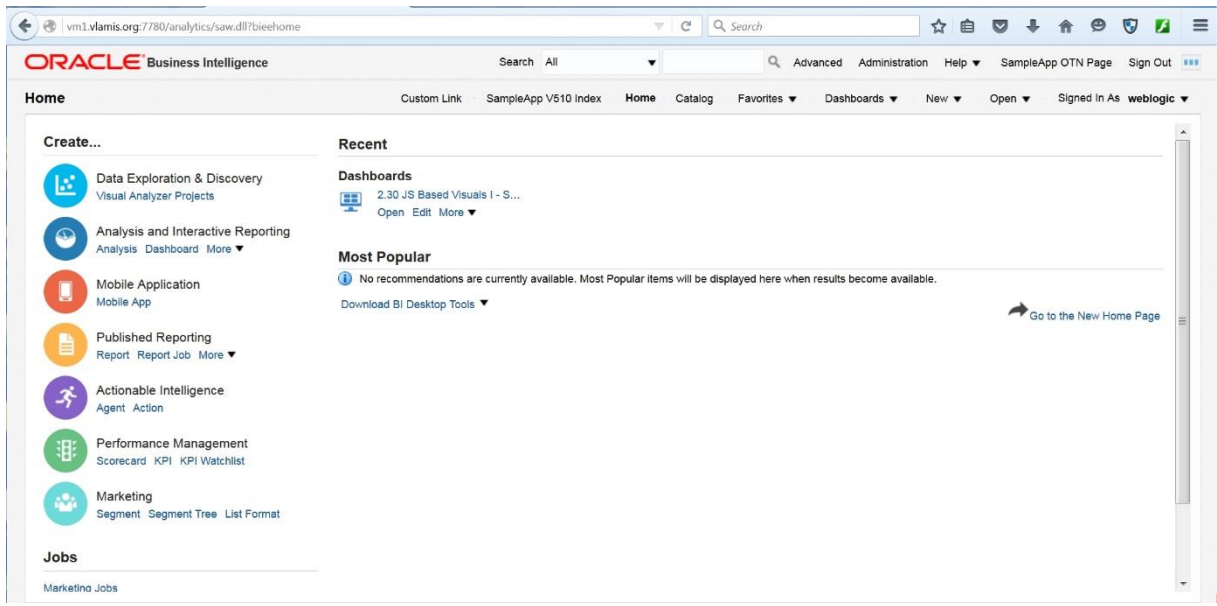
vm1.vlamis.org:7780/analytics/saw.dll?bieehome

Search

ORACLE Business Intelligence

Search All

Advanced Administration Help ▼ SampleApp OTN Page Sign Out

Home

Custom Link SampleApp V510 Index Home Catalog Favorites ▼ Dashboards ▼ New ▼ Open ▼ Signed In As weblogic ▼

Create...

Data Exploration & Discovery
Visual Analyzer Projects

Analysis and Interactive Reporting
Analysis Dashboard More ▼

Mobile Application
Mobile App

Published Reporting
Report Report Job More ▼

Actionable Intelligence
Agent Action

Performance Management
Scorecard KPI KPI Watchlist

Marketing
Segment Segment Tree List Format

Jobs

Marketing Jobs

Recent

Dashboards
2.30 JS Based Visuals I - S...
Open Edit More ▼

Most Popular

No recommendations are currently available. Most Popular items will be displayed here when results become available.

Download BI Desktop Tools ▼

Go to the New Home Page